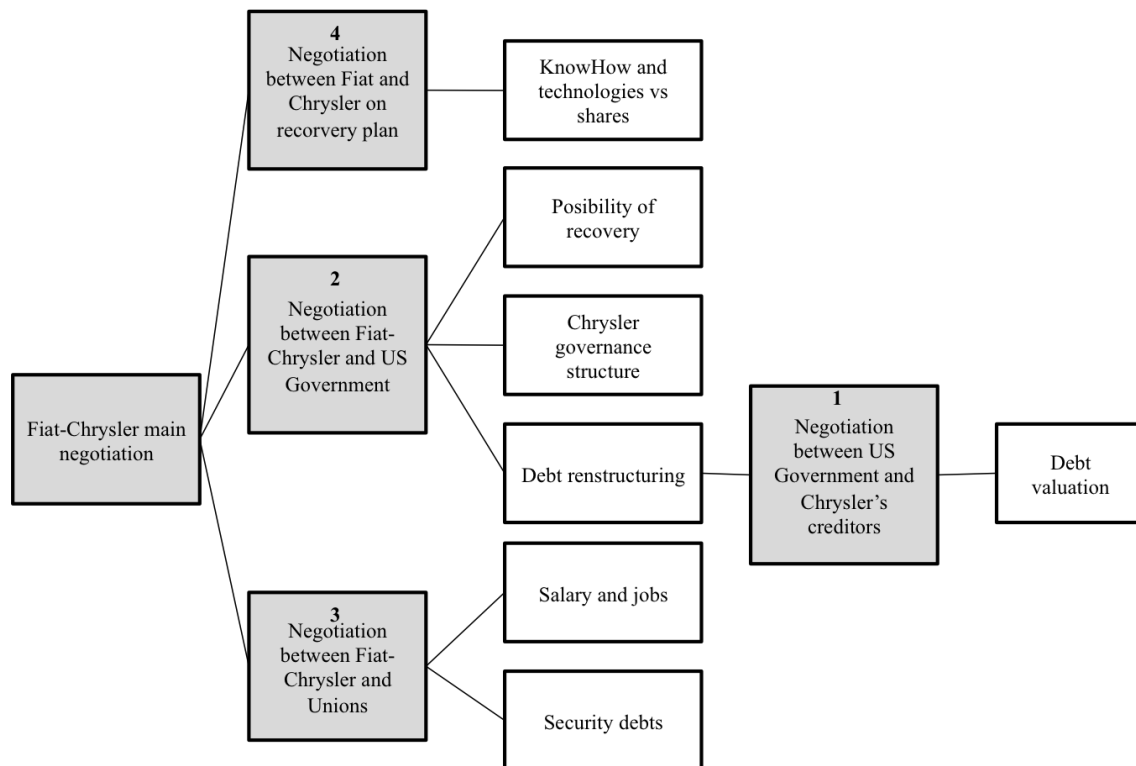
4
Negotiation between Fiat and Chrysler on recorvery plan

KnowHow and technologies vs shares

Posibility of recovery

2
Negotiation between Fiat-Chrysler and US Government

Chrysler governance structure

Fiat-Chrysler main negotiation

Debt renstructuring

1
Negotiation between US Government and Chrysler's creditors

Debt valuation

Salary and jobs

3
Negotiation between Fiat-Chrysler and Unions

Security debts